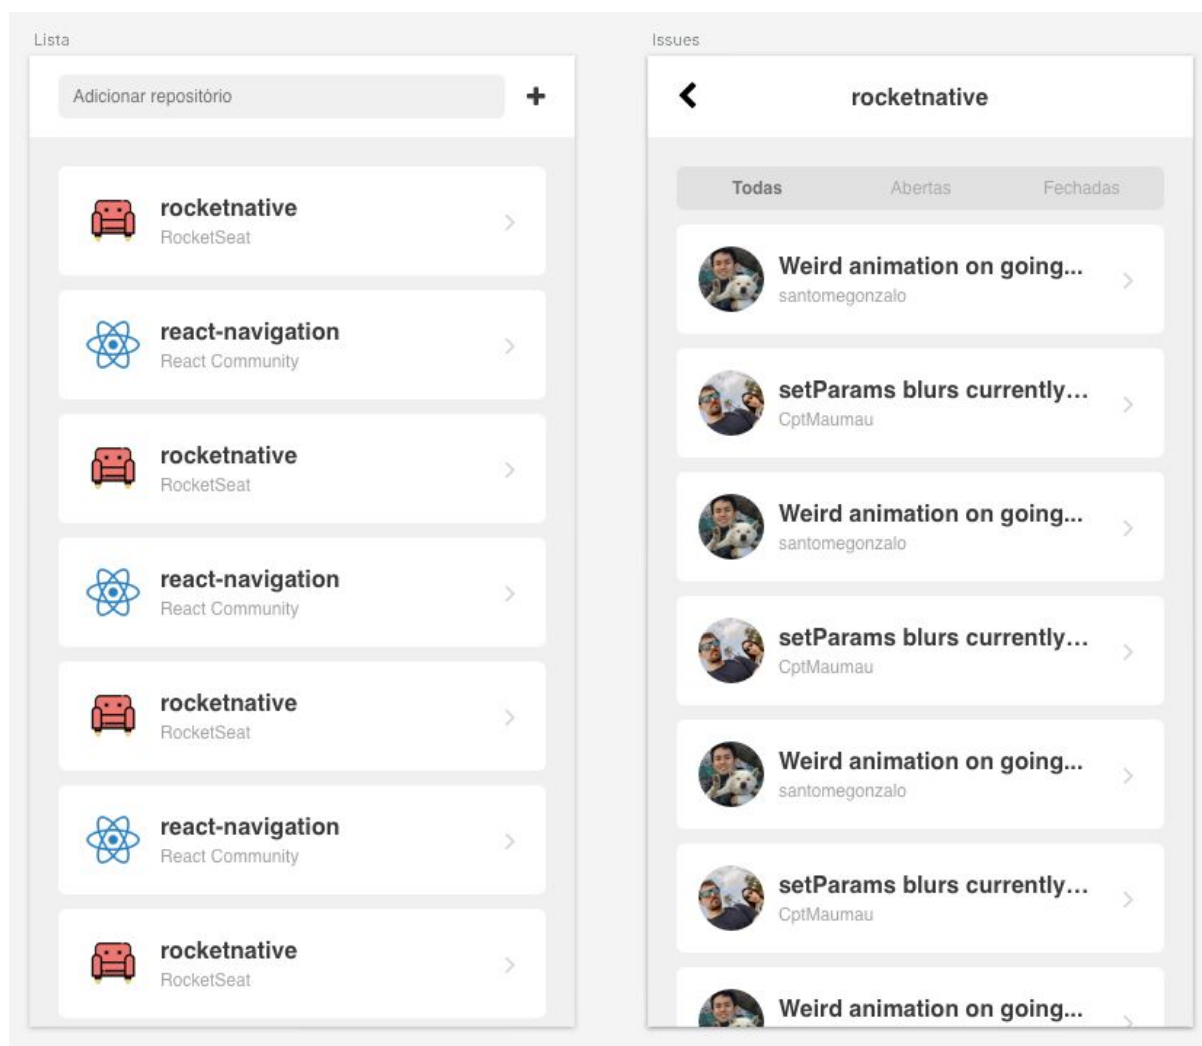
Lista

Adicionar repositório

+

rocketnative
RocketSeat

react-navigation
React Community

rocketnative
RocketSeat

react-navigation
React Community

rocketnative
RocketSeat

react-navigation
React Community

rocketnative
RocketSeat

Issues

rocketnative

Todas Abertas Fechadas

Weird animation on going...
santomegonzalo

setParams blurs currently...
CptMaumau

Weird animation on going...
santomegonzalo

setParams blurs currently...
CptMaumau

Weird animation on going...
santomegonzalo

setParams blurs currently...
CptMaumau

Weird animation on going...